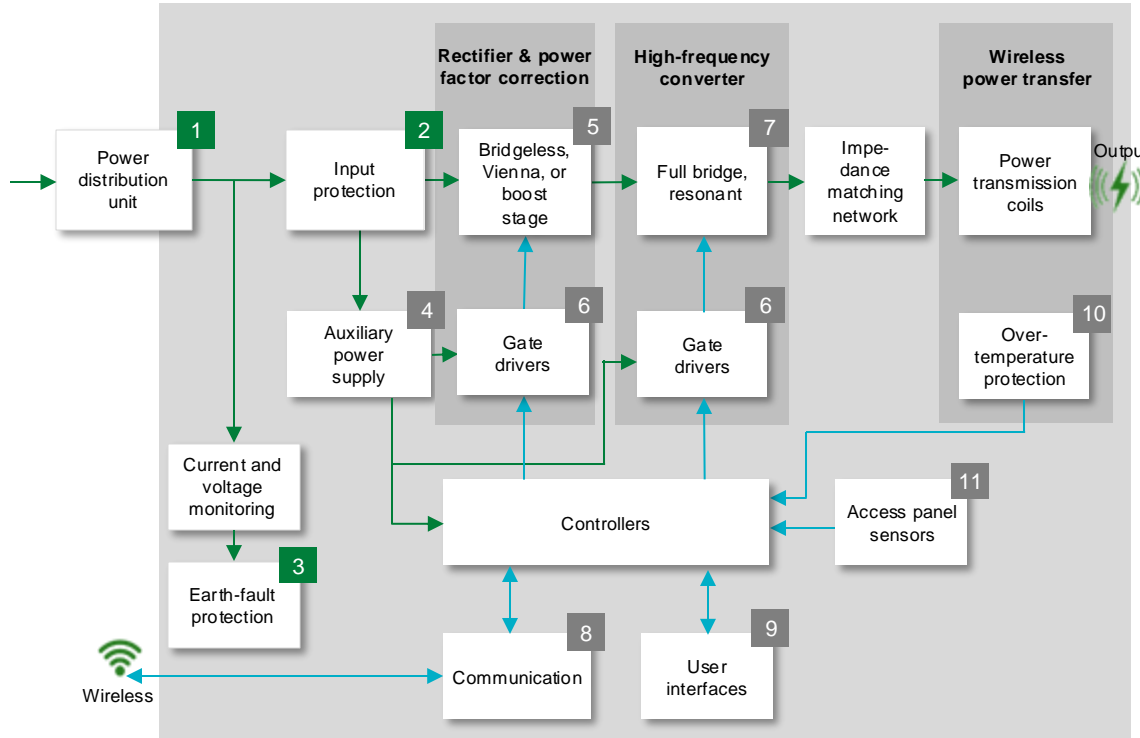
Rectifier & power factor correction

High-frequency converter

Wireless power transfer

1
Power distribution unit

2
Input protection

5
Bridgeless, Vienna, or boost stage

7
Full bridge, resonant

Impedance matching network

Power transmission coils

Outpu

4
Auxiliary power supply

6
Gate drivers

6
Gate drivers

10
Over-temperature protection

Current and voltage monitoring

3
Earth-fault protection

Controllers

11
Access panel sensors

8
Communication

9
User interfaces

Wireless